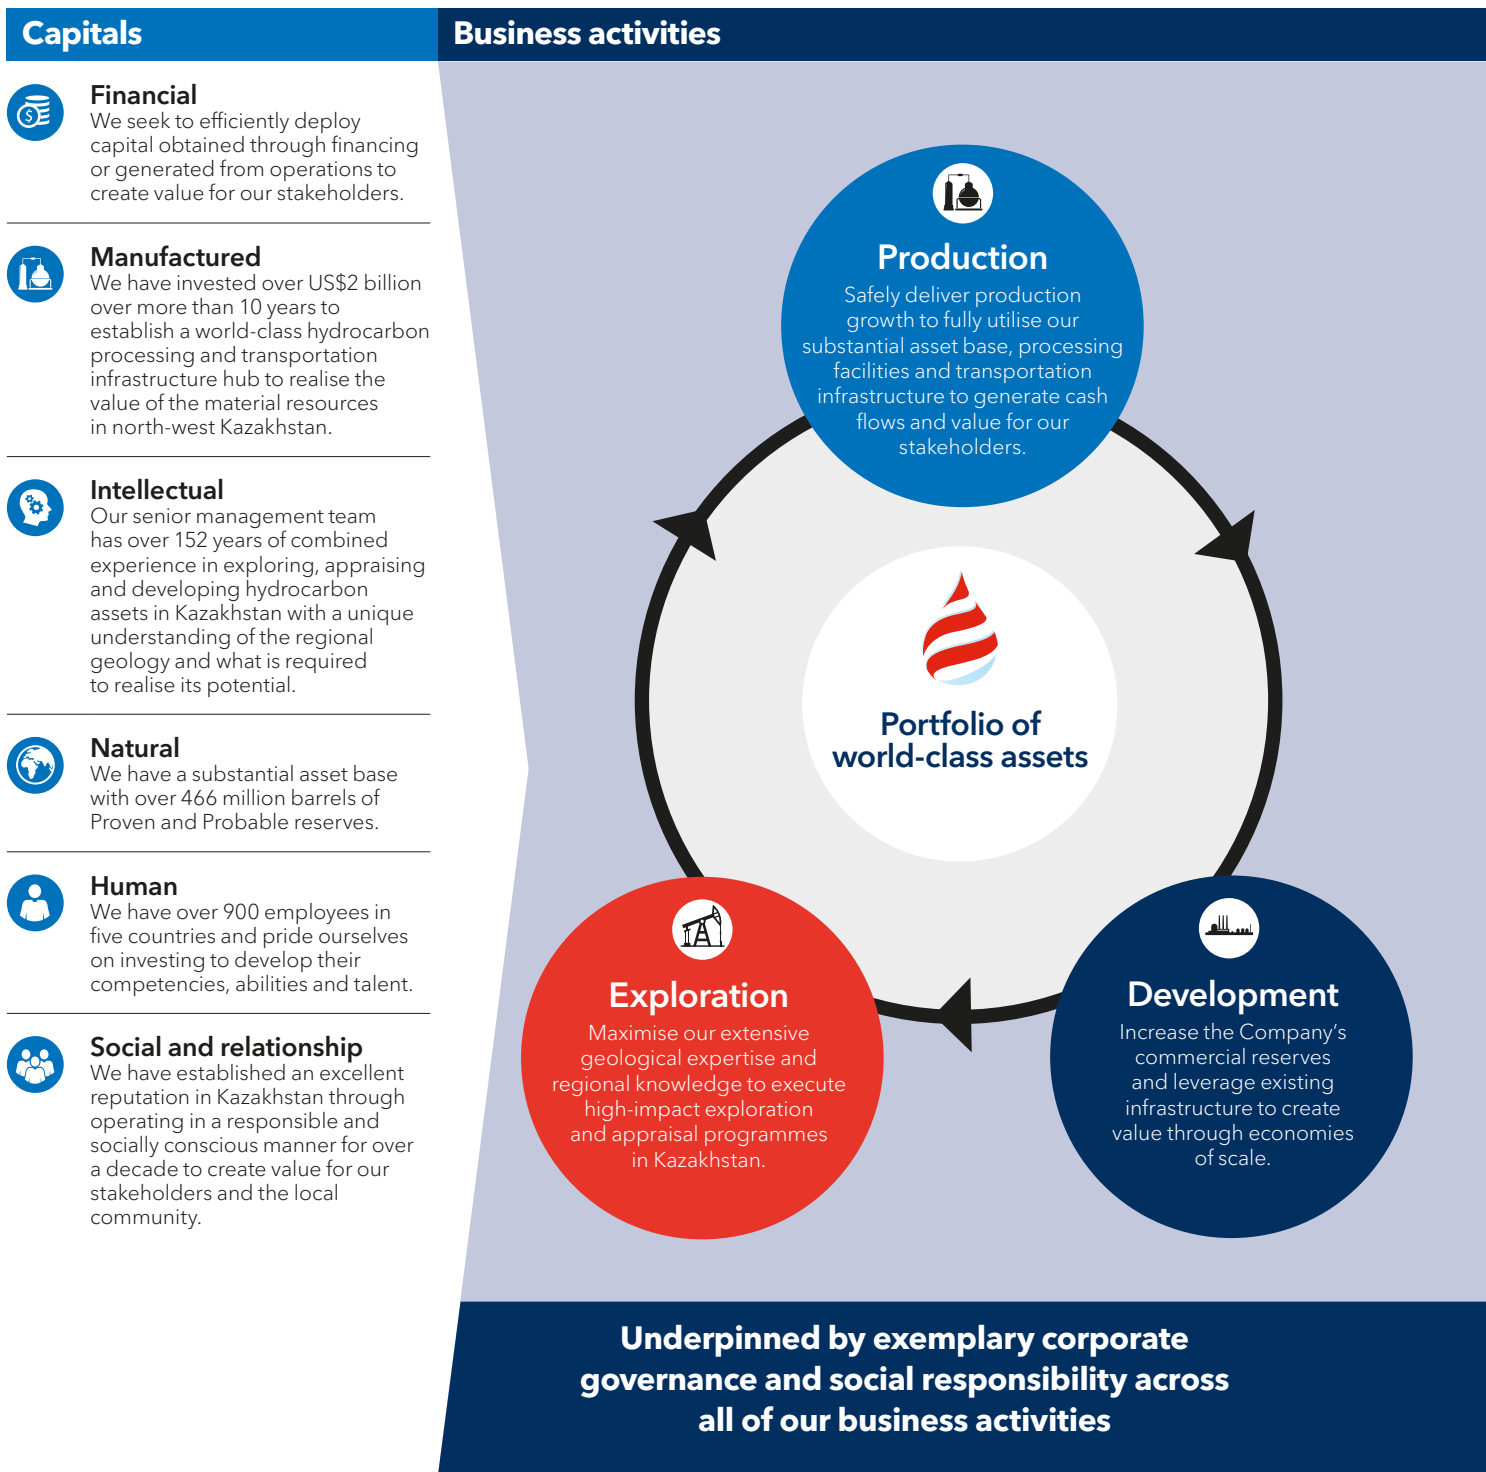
Capitals

Financial
We seek to efficiently deploy capital obtained through financing or generated from operations to create value for our stakeholders.

Manufactured
We have invested over US$2 billion over more than 10 years to establish a world-class hydrocarbon processing and transportation infrastructure hub to realise the value of the material resources in north-west Kazakhstan.

Intellectual
Our senior management team has over 152 years of combined experience in exploring, appraising and developing hydrocarbon assets in Kazakhstan with a unique understanding of the regional geology and what is required to realise its potential.

Natural
We have a substantial asset base with over 466 million barrels of Proven and Probable reserves.

Human
We have over 900 employees in five countries and pride ourselves on investing to develop their competencies, abilities and talent.

Social and relationship
We have established an excellent reputation in Kazakhstan through operating in a responsible and socially conscious manner for over a decade to create value for our stakeholders and the local community.

Business activities

Production
Safely deliver production growth to fully utilise our substantial asset base, processing facilities and transportation infrastructure to generate cash flows and value for our stakeholders.

Portfolio of world-class assets

Exploration
Maximise our extensive geological expertise and regional knowledge to execute high-impact exploration and appraisal programmes in Kazakhstan.

Development
Increase the Company's commercial reserves and leverage existing infrastructure to create value through economies of scale.

Underpinned by exemplary corporate governance and social responsibility across all of our business activities